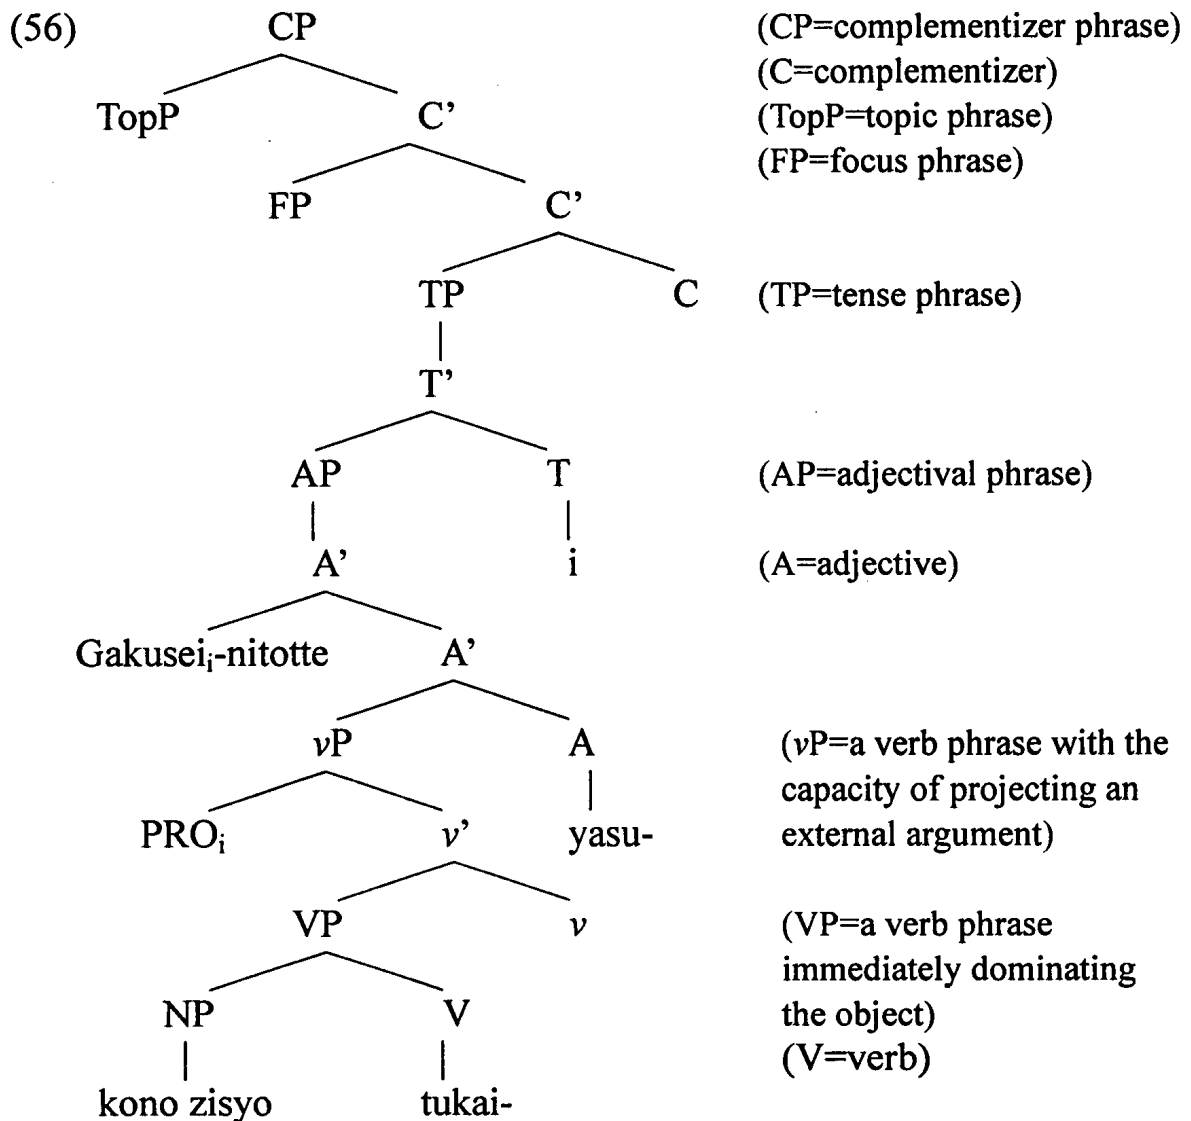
(56) CP (CP=complementizer phrase)
(C=complementizer)
TopP C' (TopP=topic phrase)
(FP=focus phrase)
FP C'
TP C (TP=tense phrase)
T'
AP T (AP=adjectival phrase)
A' i (A=adjective)
Gakusei$_i$-nitotte A'
*v*P A (*v*P=a verb phrase with the capacity of projecting an external argument)
PRO$_i$ *v*' yasu-
VP *v* (VP=a verb phrase immediately dominating the object)
NP V
kono zisyo tukai- (V=verb)